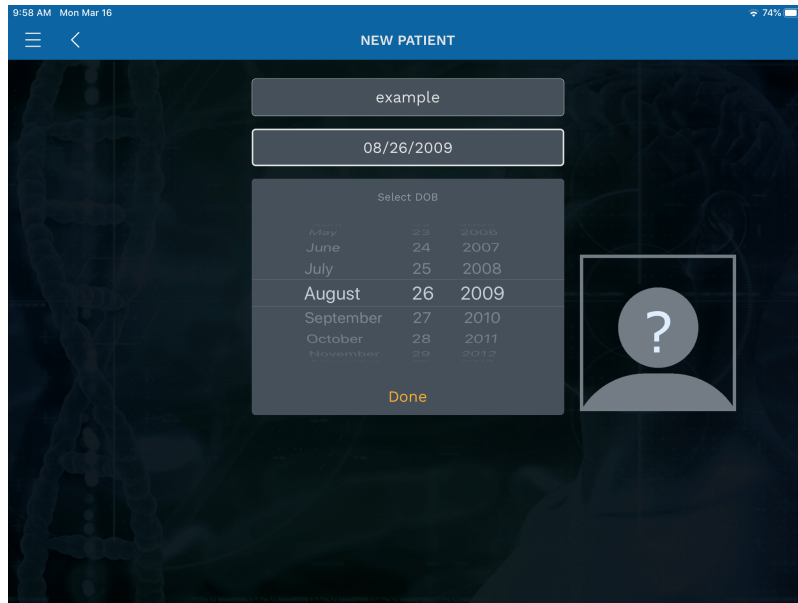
9:58 AM Mon Mar 16

74%

NEW PATIENT

example

08/26/2009

Select DOB

| May | 23 | 2006 |
|---|---|---|
| June | 24 | 2007 |
| July | 25 | 2008 |
| August | 26 | 2009 |
| September | 27 | 2010 |
| October | 28 | 2011 |
| November | 29 | 2012 |

Done

?